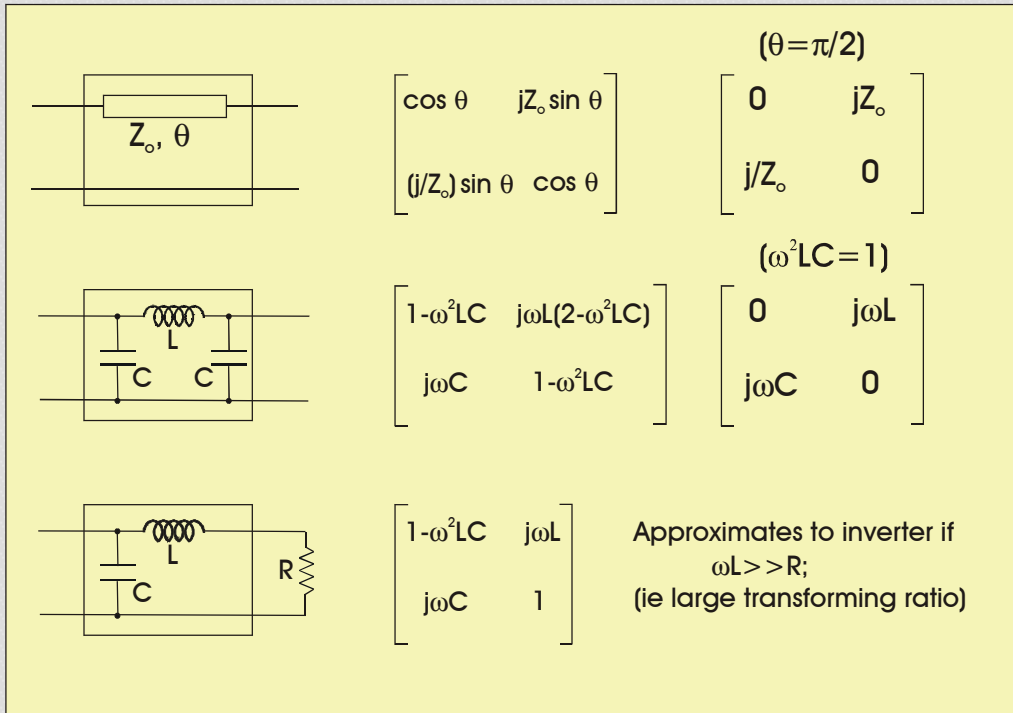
$Z_o$, $\theta$

$\begin{bmatrix} \cos\theta & jZ_o \sin\theta \\ (j/Z_o)\sin\theta & \cos\theta \end{bmatrix}$

$(\theta=\pi/2)$

$\begin{bmatrix} 0 & jZ_o \\ j/Z_o & 0 \end{bmatrix}$

L

C C

$\begin{bmatrix} 1-\omega^2LC & j\omega L(2-\omega^2LC) \\ j\omega C & 1-\omega^2LC \end{bmatrix}$

$(\omega^2LC=1)$

$\begin{bmatrix} 0 & j\omega L \\ j\omega C & 0 \end{bmatrix}$

L

C

R

$\begin{bmatrix} 1-\omega^2LC & j\omega L \\ j\omega C & 1 \end{bmatrix}$

Approximates to inverter if $\omega L>>R$; (ie large transforming ratio)